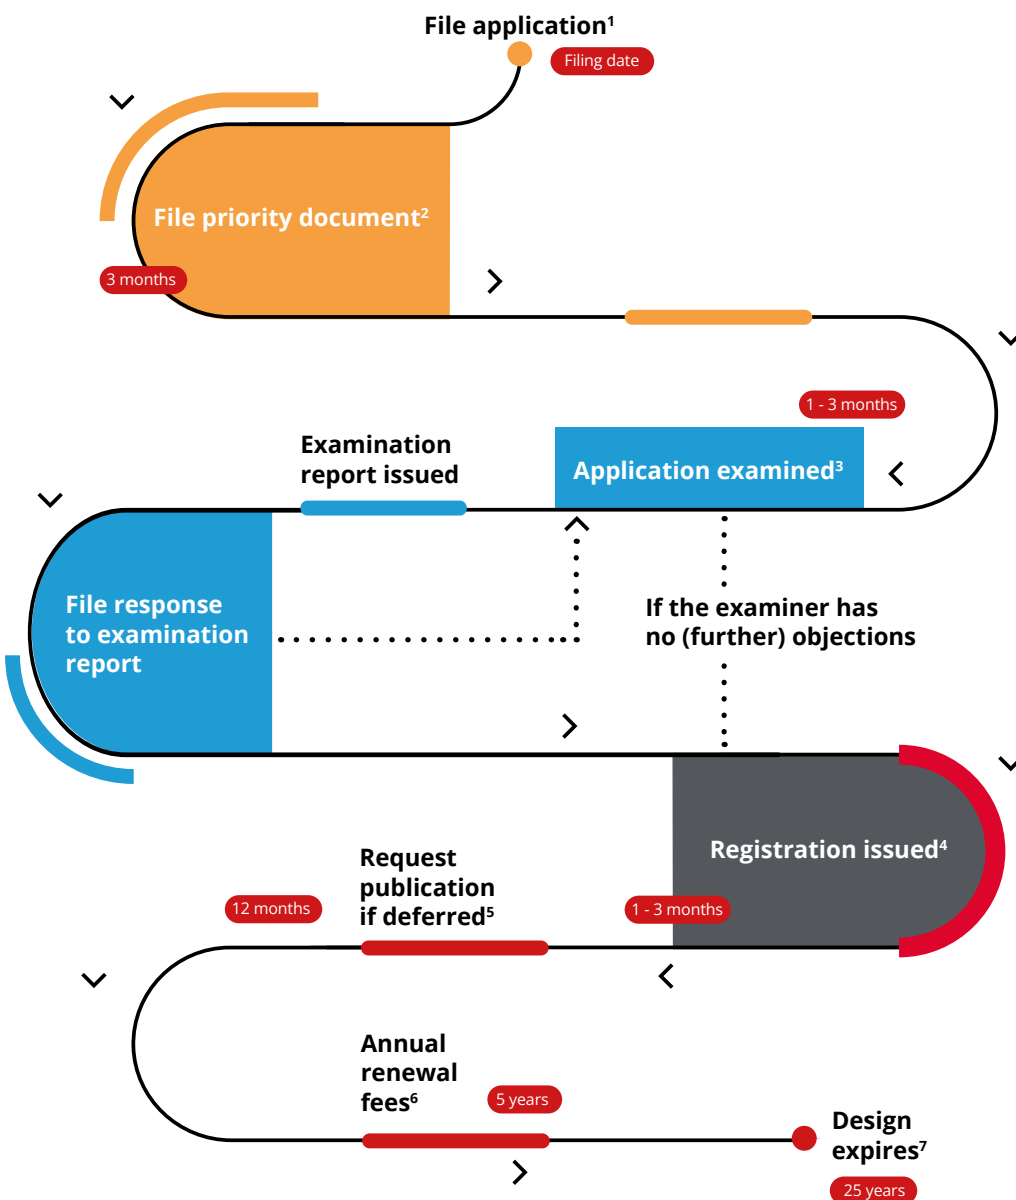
File application$^1$

Filing date

File priority document$^2$

3 months

1 - 3 months

Examination report issued

Application examined$^3$

File response to examination report

If the examiner has no (further) objections

Registration issued$^4$

Request publication if deferred$^5$

12 months

1 - 3 months

Annual renewal fees$^6$

5 years

Design expires$^7$

25 years